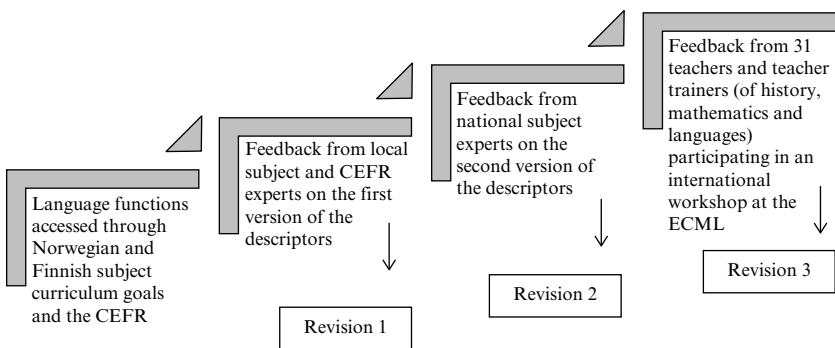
Language functions accessed through Norwegian and Finnish subject curriculum goals and the CEFR

Feedback from local subject and CEFR experts on the first version of the descriptors

Revision 1

Feedback from national subject experts on the second version of the descriptors

Revision 2

Feedback from 31 teachers and teacher trainers (of history, mathematics and languages) participating in an international workshop at the ECML

Revision 3